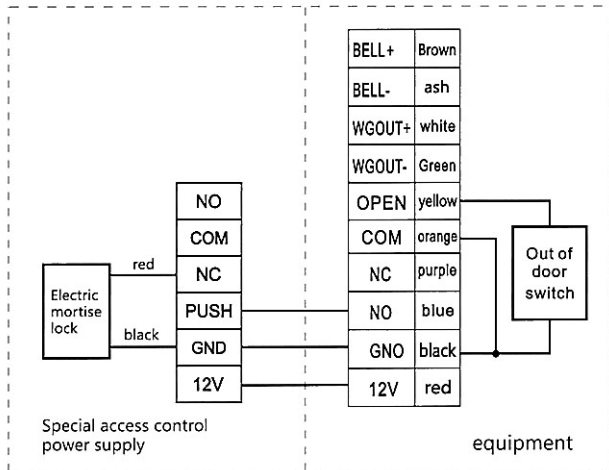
| | |
|---|---|
| BELL+ | Brown |
| BELL- | ash |
| WGOUT+ | white |
| WGOUT- | Green |
| OPEN | yellow |
| COM | orange |
| NC | purple |
| NO | blue |
| GNO | black |
| 12V | red |

| |
|---|
| NO |
| COM |
| NC |
| PUSH |
| GND |
| 12V |

red

black

Electric mortise lock

Out of door switch

Special access control power supply

equipment